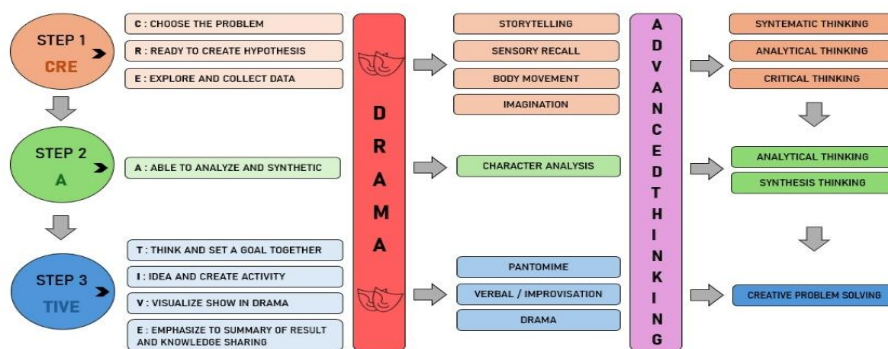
STEP 1
CRE

C : CHOOSE THE PROBLEM
R : READY TO CREATE HYPOTHESIS
E : EXPLORE AND COLLECT DATA

STEP 2
A

A : ABLE TO ANALYZE AND SYNTHETIC

STEP 3
TIVE

T : THINK AND SET A GOAL TOGETHER
I : IDEA AND CREATE ACTIVITY
V : VISUALIZE SHOW IN DRAMA
E : EMPHASIZE TO SUMMARY OF RESULT AND KNOWLEDGE SHARING

D
R
A
M
A

STORYTELLING
SENSORY RECALL
BODY MOVEMENT
IMAGINATION

CHARACTER ANALYSIS

PANTOMIME
VERBAL / IMPROVISATION
DRAMA

A
D
V
A
N
C
E
D
T
H
I
N
K
I
N
G

SYNTEMATIC THINKING
ANALYTICAL THINKING
CRITICAL THINKING

ANALYTICAL THINKING
SYNTHESIS THINKING

CREATIVE PROBLEM SOLVING